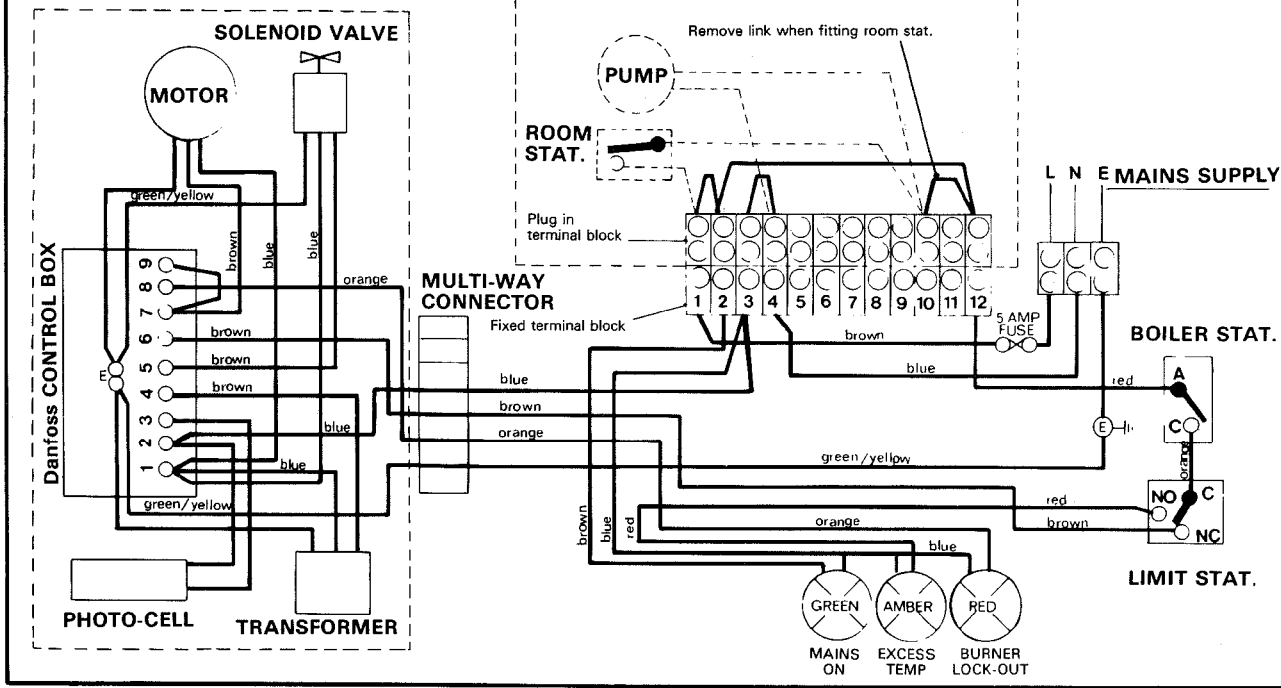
SOLENOID VALVE

MOTOR

green/yellow

brown

blue

blue

Danfoss CONTROL BOX

9
8
7
6
5
4
3
2
1

E

orange

brown

brown

brown

blue

blue

green/yellow

PHOTO-CELL

TRANSFORMER

MULTI-WAY CONNECTOR

Remove link when fitting room stat.

PUMP

ROOM STAT.

Plug in terminal block

Fixed terminal block

1 2 3 4 5 6 7 8 9 10 11 12

L N E MAINS SUPPLY

5 AMP FUSE

brown

blue

blue

brown

orange

green/yellow

red

BOILER STAT.

A

C

E

orange

red

brown

NO

C

NC

LIMIT STAT.

brown

blue

red

orange

blue

GREEN

AMBER

RED

MAINS ON

EXCESS TEMP

BURNER LOCK-OUT